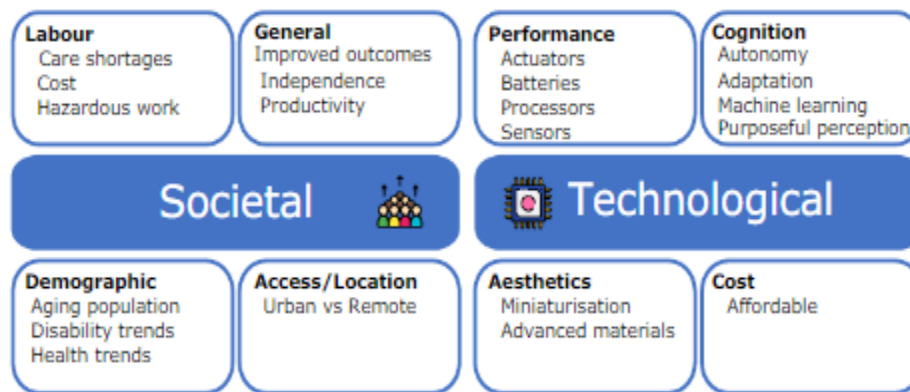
**Labour**
Care shortages
Cost
Hazardous work

**General**
Improved outcomes
Independence
Productivity

**Performance**
Actuators
Batteries
Processors
Sensors

**Cognition**
Autonomy
Adaptation
Machine learning
Purposeful perception

Societal

Technological

**Demographic**
Aging population
Disability trends
Health trends

**Access/Location**
Urban vs Remote

**Aesthetics**
Miniaturisation
Advanced materials

**Cost**
Affordable